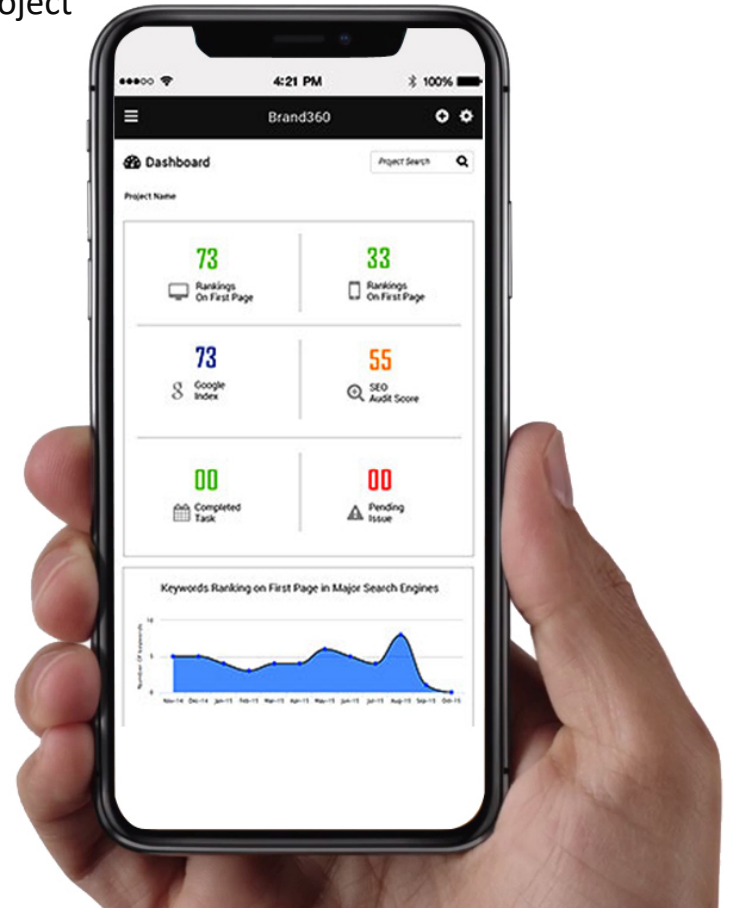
oject

4:21 PM
100%

Brand360

Dashboard

Project Search

Project Name

73
Rankings On First Page

33
Rankings On First Page

73
Google Index

55
SEO Audit Score

00
Completed Task

00
Pending Issue

Keywords Ranking on First Page in Major Search Engines

10
5
0

Number Of Keywords

Nov-14 Dec-14 Jan-15 Feb-15 Mar-15 Apr-15 May-15 Jun-15 Jul-15 Aug-15 Sep-15 Oct-15